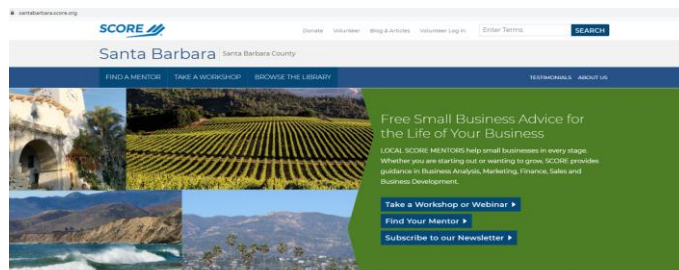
santabarbara.score.org

SCORE

Donate Volunteer Blog & Articles Volunteer Log In Enter Terms SEARCH

Santa Barbara Santa Barbara County

FIND A MENTOR TAKE A WORKSHOP BROWSE THE LIBRARY TESTIMONIALS ABOUT US

Free Small Business Advice for the Life of Your Business

LOCAL SCORE MENTORS help small businesses in every stage. Whether you are starting out or wanting to grow, SCORE provides guidance in Business Analysis, Marketing, Finance, Sales and Business Development.

Take a Workshop or Webinar ▸

Find Your Mentor ▸

Subscribe to our Newsletter ▸